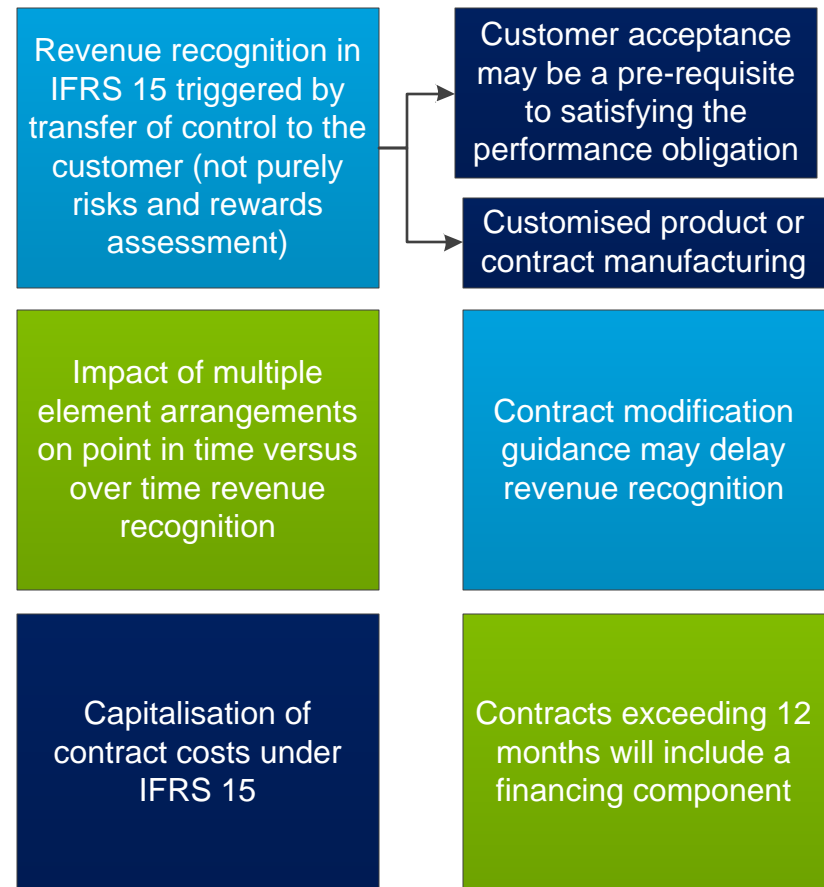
Revenue recognition in IFRS 15 triggered by transfer of control to the customer (not purely risks and rewards assessment)

Customer acceptance may be a pre-requisite to satisfying the performance obligation

Customised product or contract manufacturing

Impact of multiple element arrangements on point in time versus over time revenue recognition

Contract modification guidance may delay revenue recognition

Capitalisation of contract costs under IFRS 15

Contracts exceeding 12 months will include a financing component